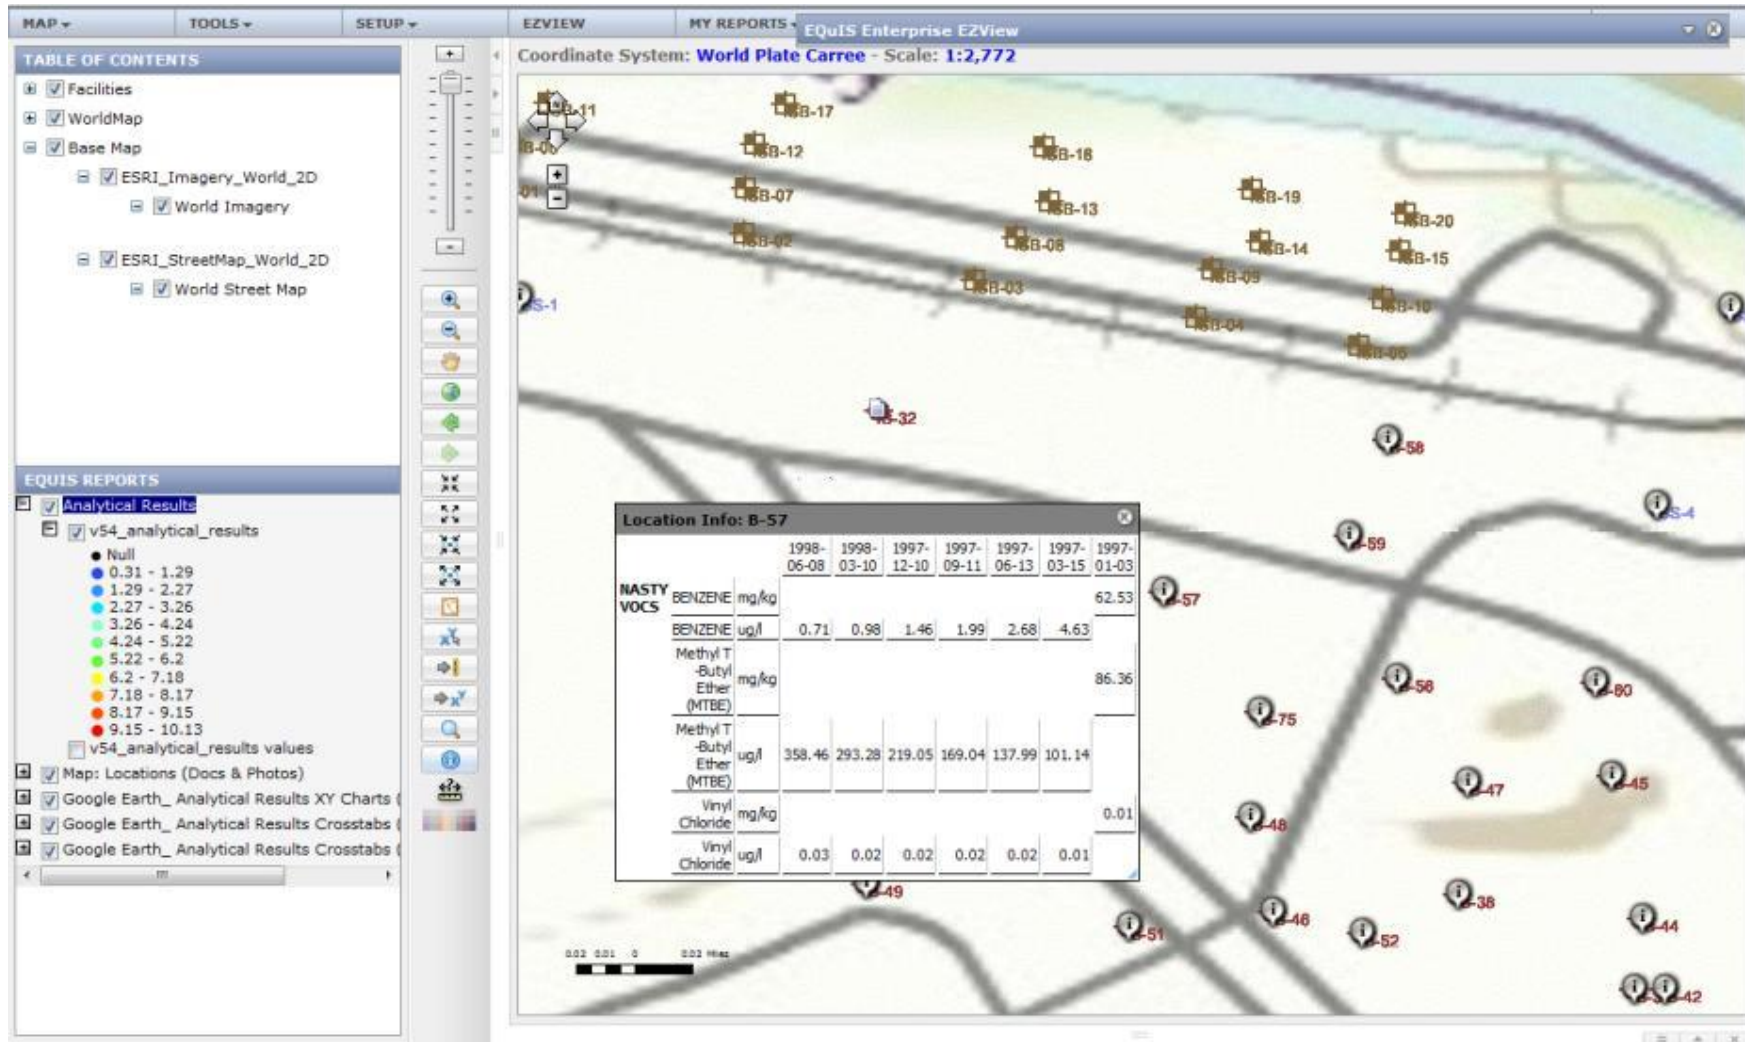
MAP ▾ TOOLS ▾ SETUP ▾ EZVIEW MY REPORTS ▾

EQuIS Enterprise EZView

TABLE OF CONTENTS

Facilities
WorldMap
Base Map
ESRI_Imagery_World_2D
World Imagery
ESRI_StreetMap_World_2D
World Street Map

EQUIS REPORTS

Analytical Results
v54_analytical_results
Null
0.31 - 1.29
1.29 - 2.27
2.27 - 3.26
3.26 - 4.24
4.24 - 5.22
5.22 - 6.2
6.2 - 7.18
7.18 - 8.17
8.17 - 9.15
9.15 - 10.13
v54_analytical_results values
Map: Locations (Docs & Photos)
Google Earth_ Analytical Results XY Charts (
Google Earth_ Analytical Results Crosstabs (
Google Earth_ Analytical Results Crosstabs (

Coordinate System: World Plate Carree - Scale: 1:2,772

B-11 B-17 B-06 B-12 B-18 B-07 B-13 B-19 B-20 B-02 B-08 B-14 B-15 B-03 B-09 B-10 B-04 B-05 S-1 B-32 B-58 S-4 B-59 B-57 B-56 B-80 B-75 B-47 B-45 B-48 B-49 B-46 B-51 B-52 B-38 B-44 B-42

Location Info: B-57

| | | | 1998-06-08 | 1998-03-10 | 1997-12-10 | 1997-09-11 | 1997-06-13 | 1997-03-15 | 1997-01-03 |
|---|---|---|---|---|---|---|---|---|---|
| NASTY VOCS | BENZENE | mg/kg | | | | | | | 62.53 |
| | BENZENE | ug/l | 0.71 | 0.98 | 1.46 | 1.99 | 2.68 | 4.63 | |
| | Methyl T -Butyl Ether (MTBE) | mg/kg | | | | | | | 86.36 |
| | Methyl T -Butyl Ether (MTBE) | ug/l | 358.46 | 293.28 | 219.05 | 169.04 | 137.99 | 101.14 | |
| | Vinyl Chloride | mg/kg | | | | | | | 0.01 |
| | Vinyl Chloride | ug/l | 0.03 | 0.02 | 0.02 | 0.02 | 0.02 | 0.01 | |

0.02 0.01 0 0.02 Miles